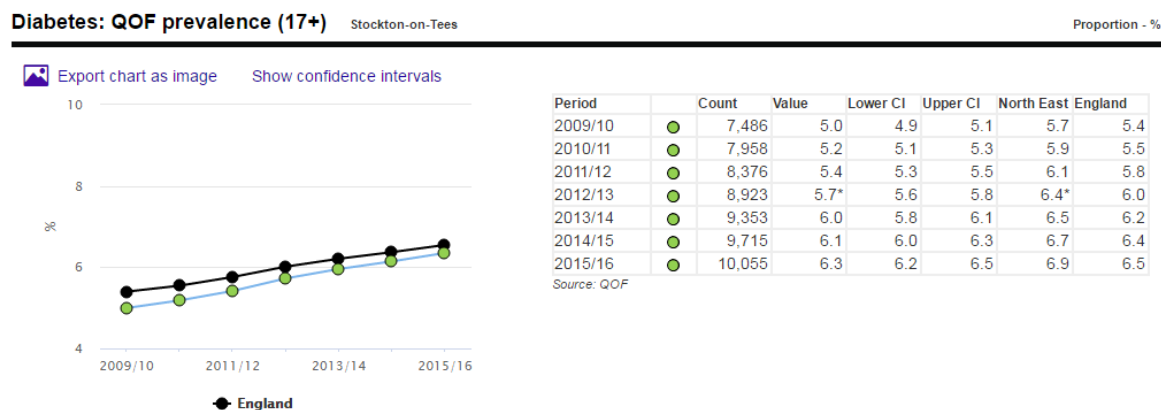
Diabetes: QOF prevalence (17+) Stockton-on-Tees

Proportion - %

Export chart as image Show confidence intervals

10
8
6
4
%
2009/10 2011/12 2013/14 2015/16

England

| Period | | Count | Value | Lower CI | Upper CI | North East | England |
|---|---|---|---|---|---|---|---|
| 2009/10 | | 7,486 | 5.0 | 4.9 | 5.1 | 5.7 | 5.4 |
| 2010/11 | | 7,958 | 5.2 | 5.1 | 5.3 | 5.9 | 5.5 |
| 2011/12 | | 8,376 | 5.4 | 5.3 | 5.5 | 6.1 | 5.8 |
| 2012/13 | | 8,923 | 5.7* | 5.6 | 5.8 | 6.4* | 6.0 |
| 2013/14 | | 9,353 | 6.0 | 5.8 | 6.1 | 6.5 | 6.2 |
| 2014/15 | | 9,715 | 6.1 | 6.0 | 6.3 | 6.7 | 6.4 |
| 2015/16 | | 10,055 | 6.3 | 6.2 | 6.5 | 6.9 | 6.5 |

Source: QOF